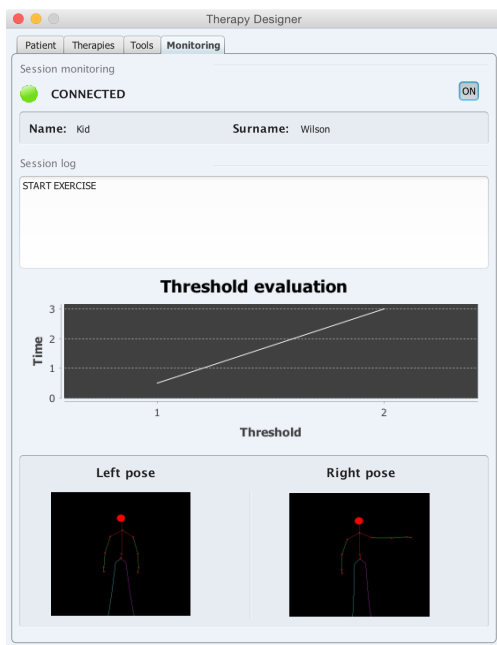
Therapy Designer

Patient | Therapies | Tools | Monitoring

Session monitoring

CONNECTED

ON

Name: Kid

Surname: Wilson

Session log

START EXERCISE

Threshold evaluation

Time

3
2
1
0

1
2

Threshold

Left pose

Right pose